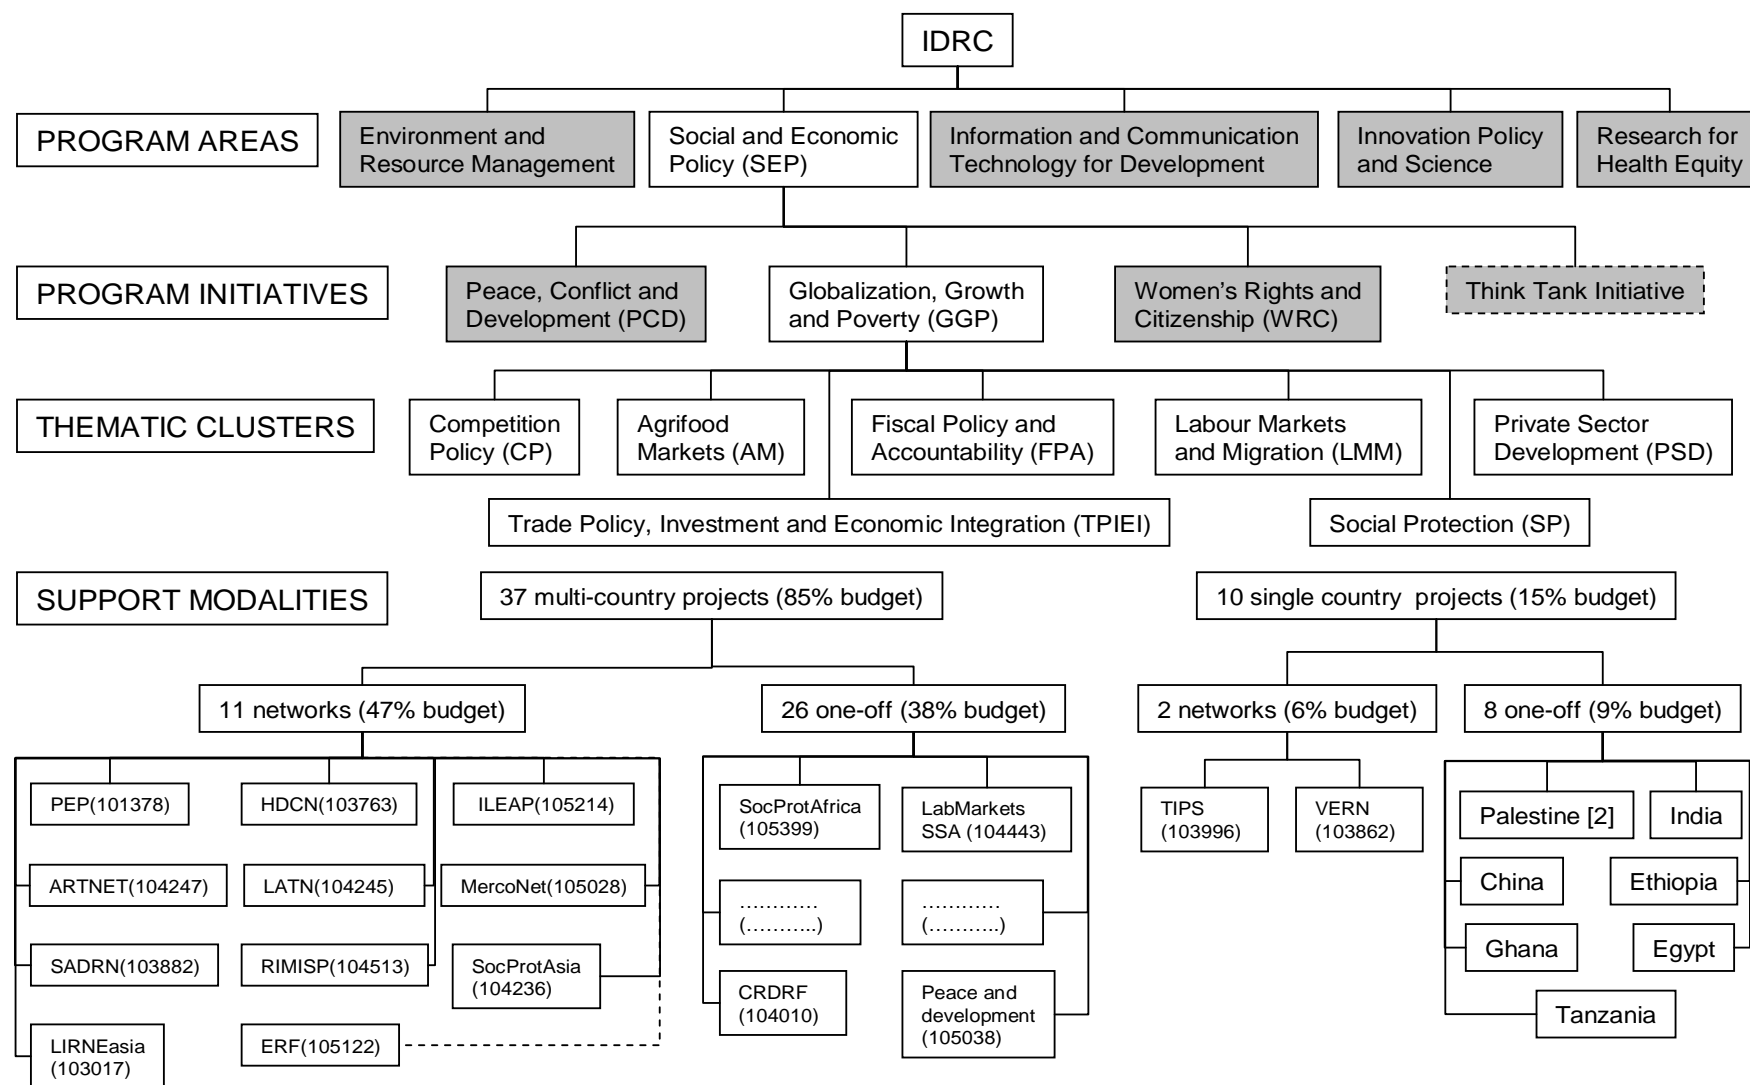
IDRC

PROGRAM AREAS

Environment and Resource Management

Social and Economic Policy (SEP)

Information and Communication Technology for Development

Innovation Policy and Science

Research for Health Equity

PROGRAM INITIATIVES

Peace, Conflict and Development (PCD)

Globalization, Growth and Poverty (GGP)

Women's Rights and Citizenship (WRC)

Think Tank Initiative

THEMATIC CLUSTERS

Competition Policy (CP)

Agrifood Markets (AM)

Fiscal Policy and Accountability (FPA)

Labour Markets and Migration (LMM)

Private Sector Development (PSD)

Trade Policy, Investment and Economic Integration (TPIEI)

Social Protection (SP)

SUPPORT MODALITIES

37 multi-country projects (85% budget)

10 single country projects (15% budget)

11 networks (47% budget)

26 one-off (38% budget)

2 networks (6% budget)

8 one-off (9% budget)

PEP(101378)

HDCN(103763)

ILEAP(105214)

ARTNET(104247)

LATN(104245)

MercoNet(105028)

SADRN(103882)

RIMISP(104513)

SocProtAsia (104236)

LIRNEasia (103017)

ERF(105122)

SocProtAfrica (105399)

LabMarkets SSA (104443)

…………(………..)

…………(………..)

CRDRF (104010)

Peace and development (105038)

TIPS (103996)

VERN (103862)

Palestine [2]

India

China

Ethiopia

Ghana

Egypt

Tanzania